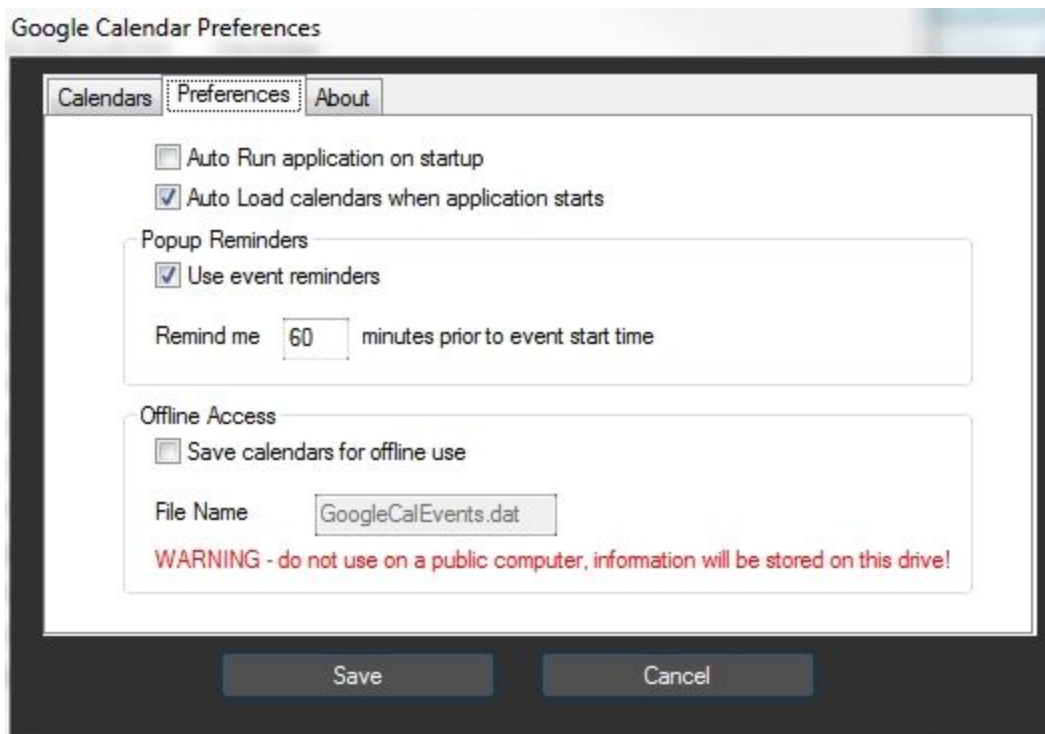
Google Calendar Preferences

Calendars | Preferences | About

Auto Run application on startup

Auto Load calendars when application starts

Popup Reminders

Use event reminders

Remind me 60 minutes prior to event start time

Offline Access

Save calendars for offline use

File Name GoogleCalEvents.dat

WARNING - do not use on a public computer, information will be stored on this drive!

Save

Cancel